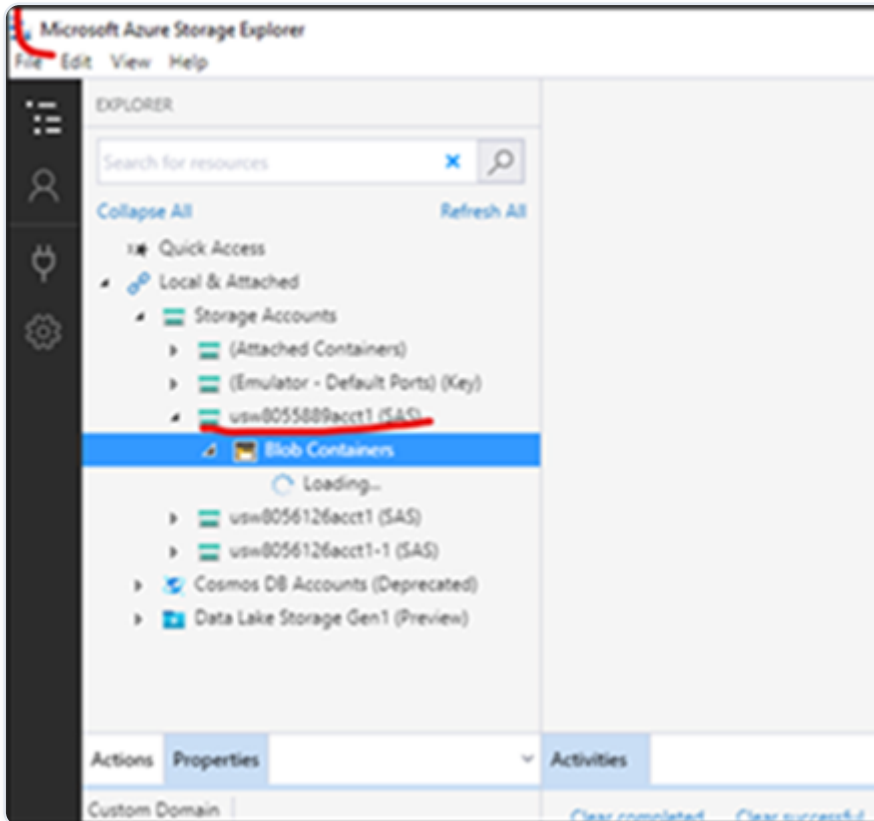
Microsoft Azure Storage Explorer
File Edit View Help

EXPLORER

Search for resources

Collapse All
Refresh All

Quick Access
Local & Attached
Storage Accounts
(Attached Containers)
(Emulator - Default Ports) (Key)
usw8055889acct1 (SAS)
Blob Containers
Loading...
usw8056126acct1 (SAS)
usw8056126acct1-1 (SAS)
Cosmos DB Accounts (Deprecated)
Data Lake Storage Gen1 (Preview)

Actions
Properties
Activities

Custom Domain
Clear completed
Clear successful